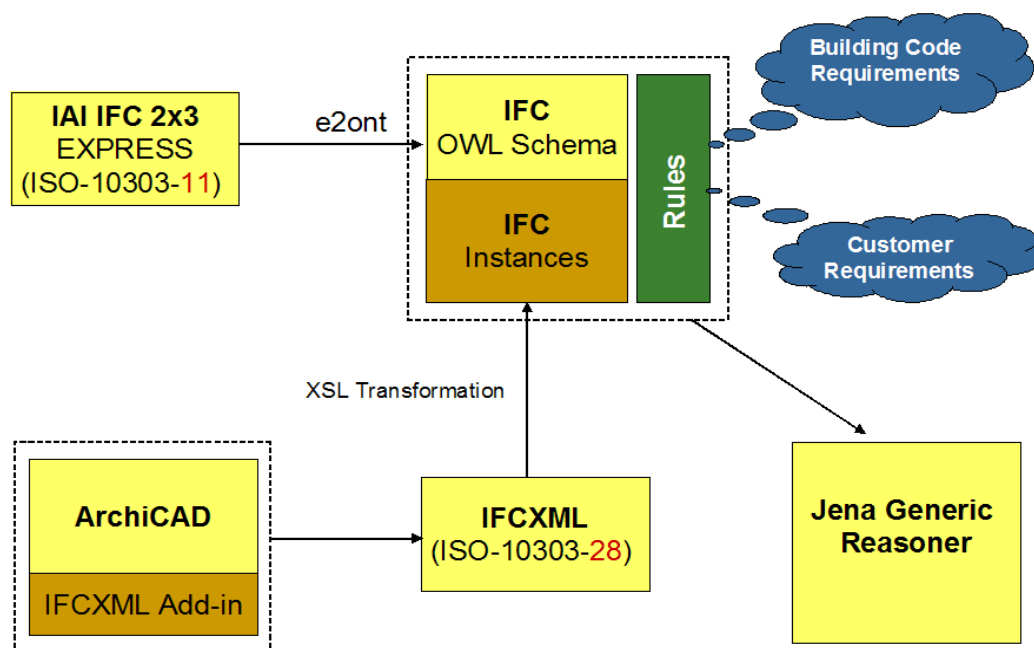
IAI IFC 2x3
EXPRESS
(ISO-10303-11)

e2ont

IFC
OWL Schema

IFC
Instances

Rules

Building Code Requirements

Customer Requirements

XSL Transformation

ArchiCAD

IFCXML Add-in

IFCXML
(ISO-10303-28)

Jena Generic Reasoner